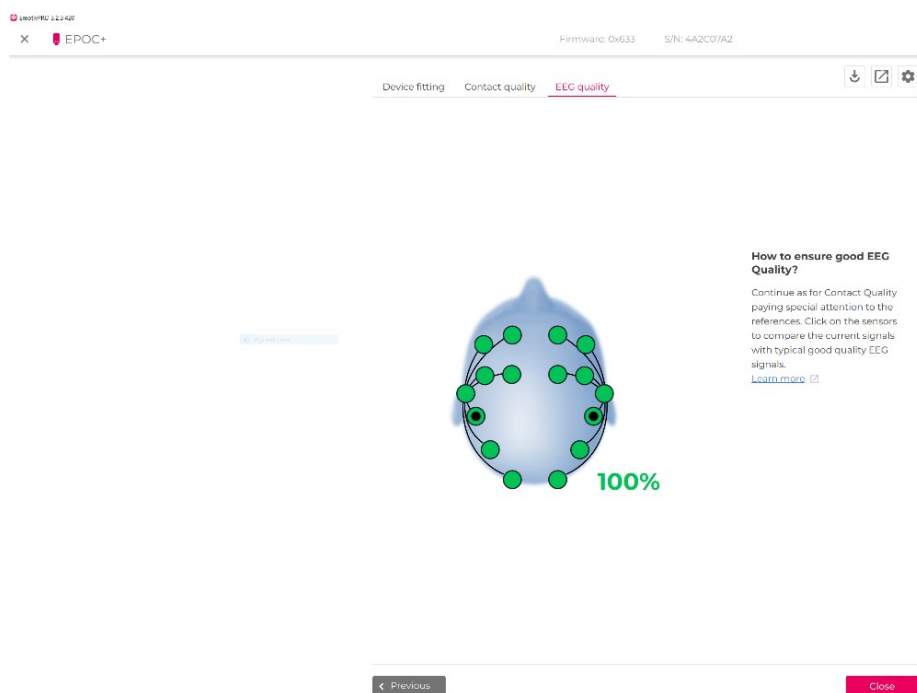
EmotivPRO 1.2.1.428

EPOC+

Firmware: 0x633

S/N: 4A2C07A2

Device fitting

Contact quality

EEG quality

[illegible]

100%

How to ensure good EEG Quality?

Continue as for Contact Quality paying special attention to the references. Click on the sensors to compare the current signals with typical good quality EEG signals.

Learn more

Previous

Close